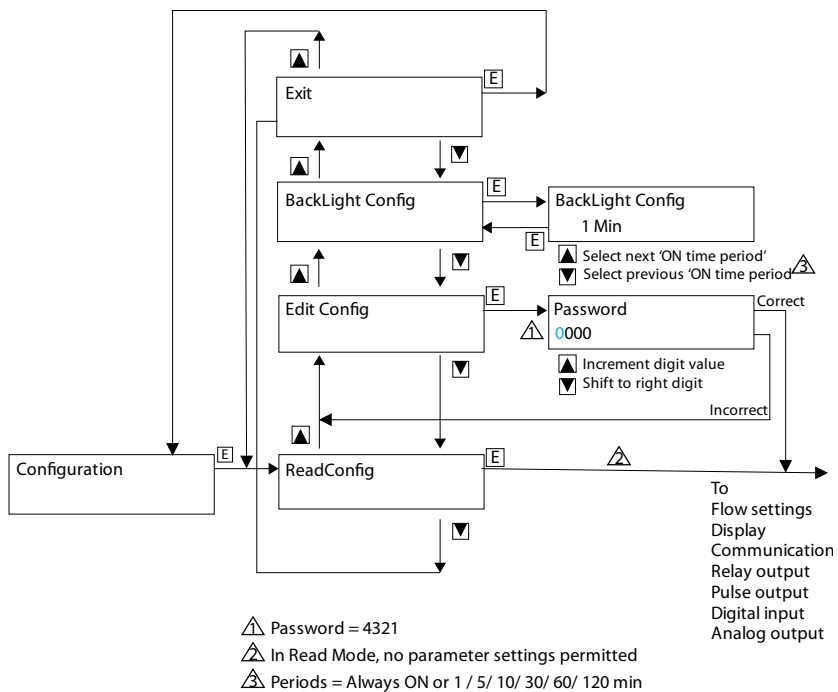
E

Exit

BackLight Config

E

BackLight Config
1 Min

E

Select next 'ON time period'
Select previous 'ON time period' 3

Edit Config

E

Password
1 0000

Correct

Increment digit value
Shift to right digit

Incorrect

Configuration

E

ReadConfig

E

2

To
Flow settings
Display
Communication
Relay output
Pulse output
Digital input
Analog output

1 Password = 4321
2 In Read Mode, no parameter settings permitted
3 Periods = Always ON or 1 / 5/ 10/ 30/ 60/ 120 min